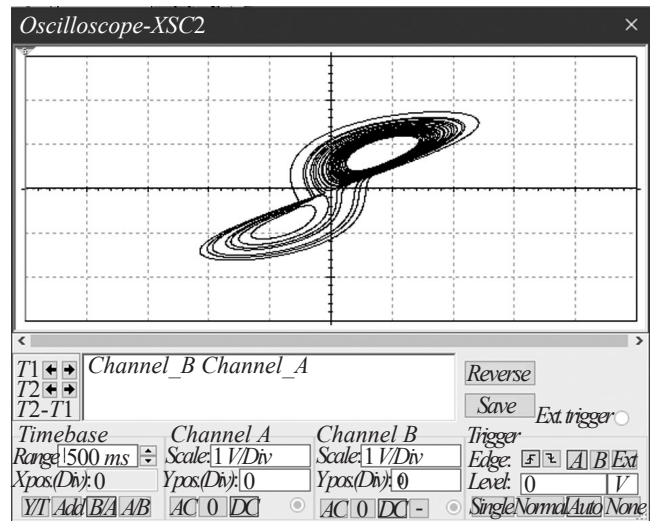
Oscilloscope-XSC2 ×

T1
T2
T2-T1
Channel_B Channel_A

Reverse
Save
Ext.trigger

Timebase
Range: 500 ms
Xpos.(Div): 0
Y/T Add B/A A/B

Channel A
Scale: 1 V/Div
Ypos.(Div): 0
AC 0 DC

Channel B
Scale: 1 V/Div
Ypos.(Div): 0
AC 0 DC -

Trigger
Edge: A B Ext
Level: 0 V
Single Normal Auto None